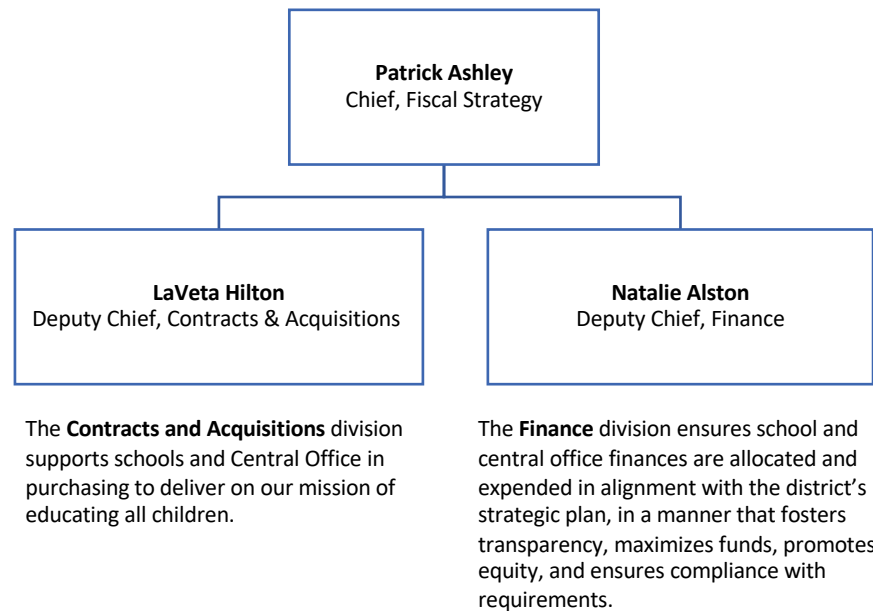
**Patrick Ashley**
Chief, Fiscal Strategy

**LaVeta Hilton**
Deputy Chief, Contracts & Acquisitions

**Natalie Alston**
Deputy Chief, Finance

The **Contracts and Acquisitions** division supports schools and Central Office in purchasing to deliver on our mission of educating all children.

The **Finance** division ensures school and central office finances are allocated and expended in alignment with the district's strategic plan, in a manner that fosters transparency, maximizes funds, promotes equity, and ensures compliance with requirements.